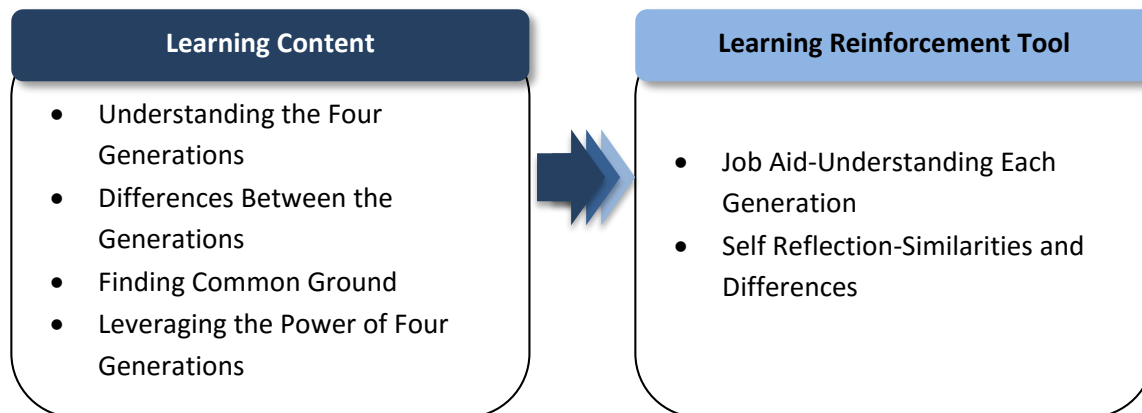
Learning Content

- Understanding the Four Generations
- Differences Between the Generations
- Finding Common Ground
- Leveraging the Power of Four Generations

Learning Reinforcement Tool

- Job Aid-Understanding Each Generation
- Self Reflection-Similarities and Differences